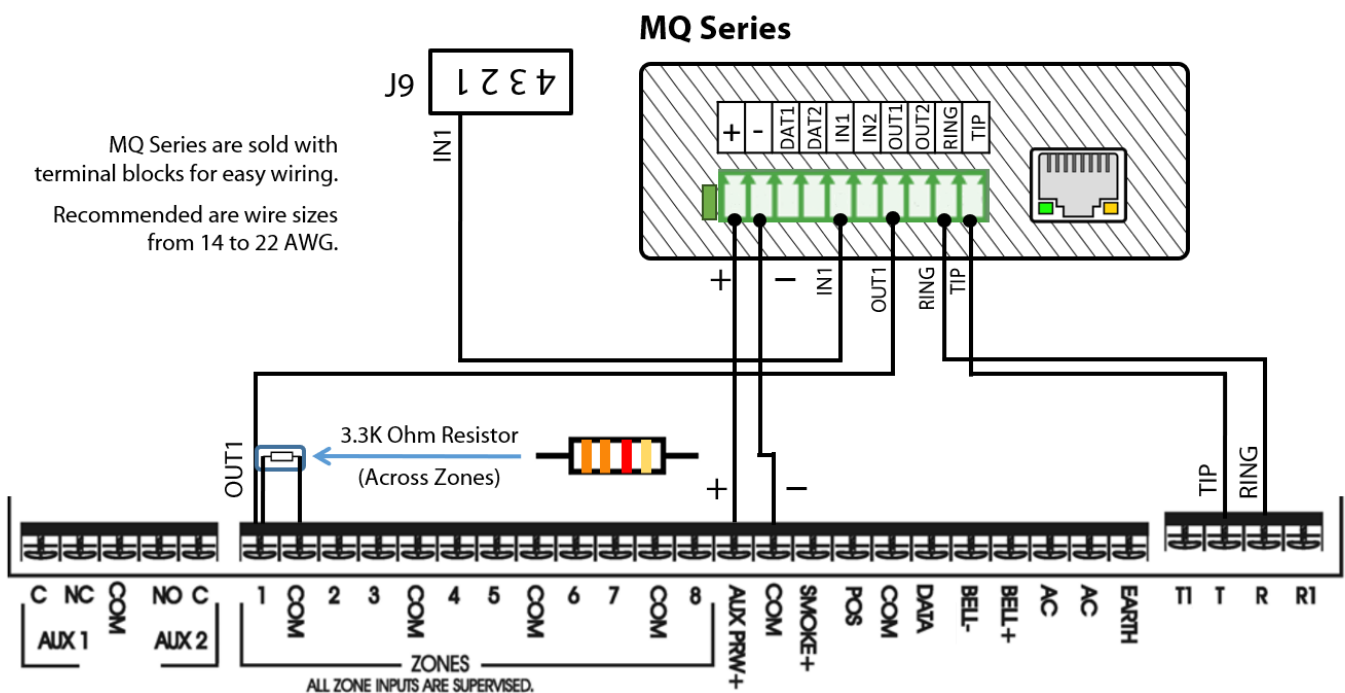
MQ Series

J9 4 3 2 1

IN1

MQ Series are sold with terminal blocks for easy wiring.

Recommended are wire sizes from 14 to 22 AWG.

+ - DAT1 DAT2 IN1 IN2 OUT1 OUT2 RING TIP

+ − IN1 OUT1 RING TIP

3.3K Ohm Resistor
(Across Zones)

OUT1

+ −

TIP RING

C NC COM NO C
AUX 1 AUX 2

1 COM 2 3 COM 4 5 COM 6 7 COM 8 AUX PRW+ COM SMOKE+ POS COM DATA BELL- BELL+ AC AC EARTH

ZONES
ALL ZONE INPUTS ARE SUPERVISED.

T1 T R R1